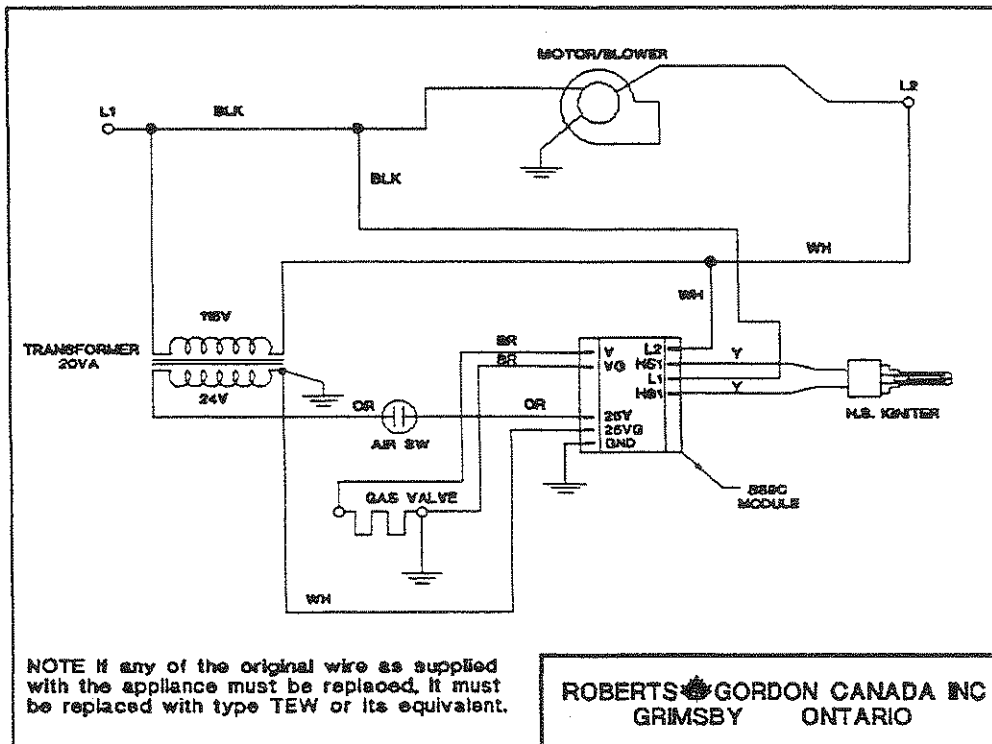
MOTOR/BLOWER

L1

BLK

L2

BLK

WH

WH

115V

TRANSFORMER
20VA

24V

BR

BR

V

VG

L2

HS1

L1

HS1

Y

Y

H.S. IGNITER

OR

OR

AIR SW

25V

25VG

GND

GAS VALVE

SSRC
MODULE

WH

NOTE If any of the original wire as supplied with the appliance must be replaced, it must be replaced with type TEW or its equivalent.

ROBERTS GORDON CANADA INC
GRIMSBY ONTARIO